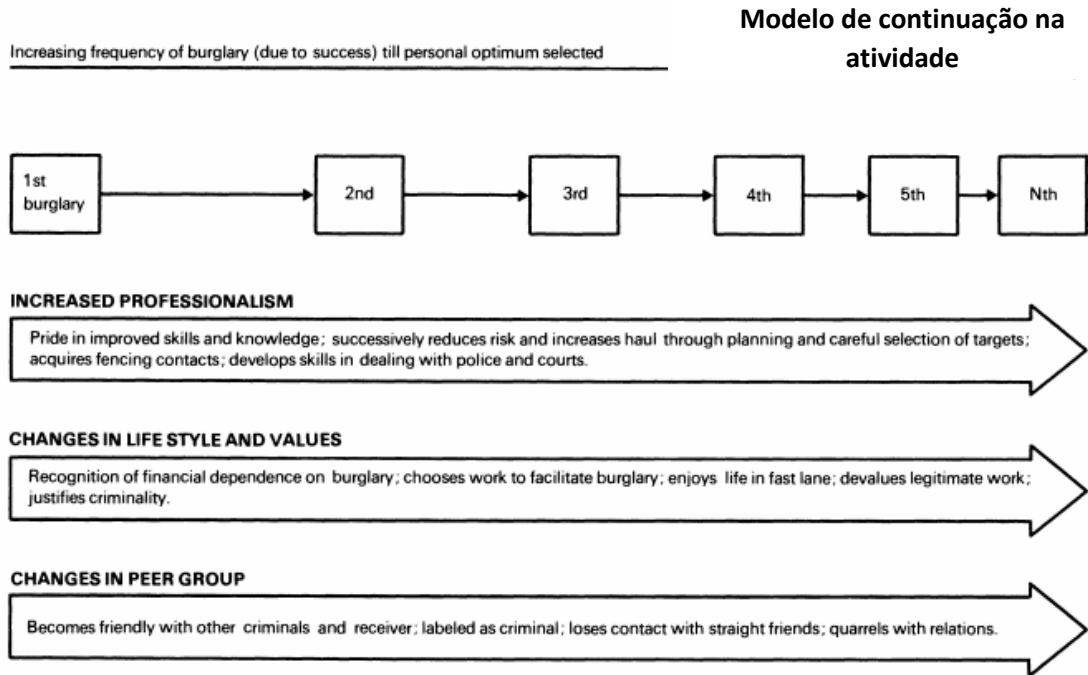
Modelo de continuação na atividade

Increasing frequency of burglary (due to success) till personal optimum selected

1st burglary

2nd

3rd

4th

5th

Nth

INCREASED PROFESSIONALISM

Pride in improved skills and knowledge; successively reduces risk and increases haul through planning and careful selection of targets; acquires fencing contacts; develops skills in dealing with police and courts.

CHANGES IN LIFE STYLE AND VALUES

Recognition of financial dependence on burglary; chooses work to facilitate burglary; enjoys life in fast lane; devalues legitimate work; justifies criminality.

CHANGES IN PEER GROUP

Becomes friendly with other criminals and receiver; labeled as criminal; loses contact with straight friends; quarrels with relations.